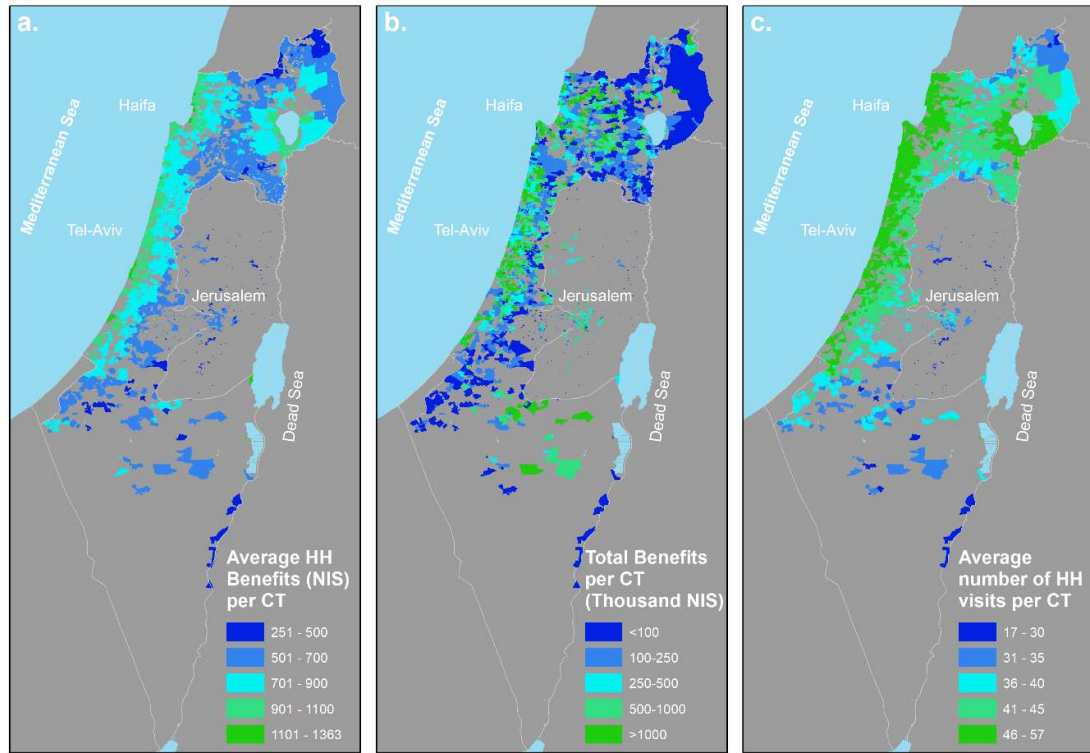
a.

Haifa

Mediterranean Sea

Tel-Aviv

Jerusalem

Dead Sea

Average HH Benefits (NIS) per CT

251 - 500
501 - 700
701 - 900
901 - 1100
1101 - 1363

b.

Haifa

Mediterranean Sea

Tel-Aviv

Jerusalem

Dead Sea

Total Benefits per CT (Thousand NIS)

<100
100-250
250-500
500-1000
>1000

c.

Haifa

Mediterranean Sea

Tel-Aviv

Jerusalem

Dead Sea

Average number of HH visits per CT

17 - 30
31 - 35
36 - 40
41 - 45
46 - 57